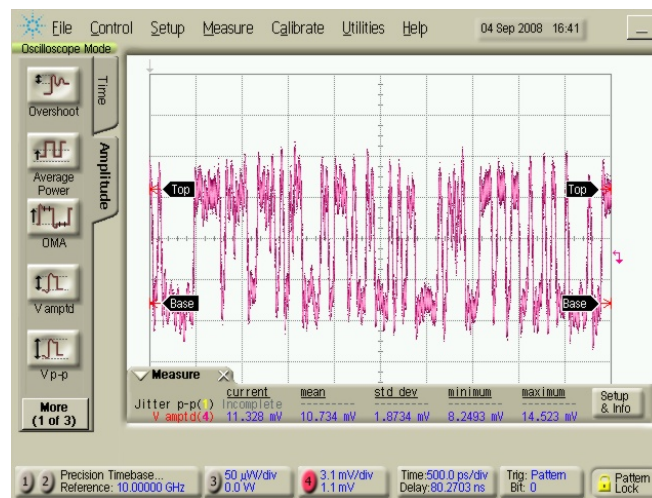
File Control Setup Measure Calibrate Utilities Help 04 Sep 2008 16:41

Oscilloscope Mode

Time

Amplitude

Overshoot

Average Power

OMA

V amptd

V p-p

More (1 of 3)

Top

Top

Base

Base

Measure

| | current | mean | std dev | minimum | maximum |
|---|---|---|---|---|---|
| Jitter p-p(1) | Incomplete | --------- | --------- | --------- | --------- |
| V amptd(4) | 11.328 mV | 10.734 mV | 1.8734 mV | 8.2493 mV | 14.523 mV |

Setup & Info

1 2 Precision Timebase... Reference: 10.00000 GHz

3 50 µW/div 0.0 W

4 3.1 mV/div 1.1 mV

Time:500.0 ps/div Delay:80.2703 ns

Trig: Pattern Bit: 0

Pattern Lock